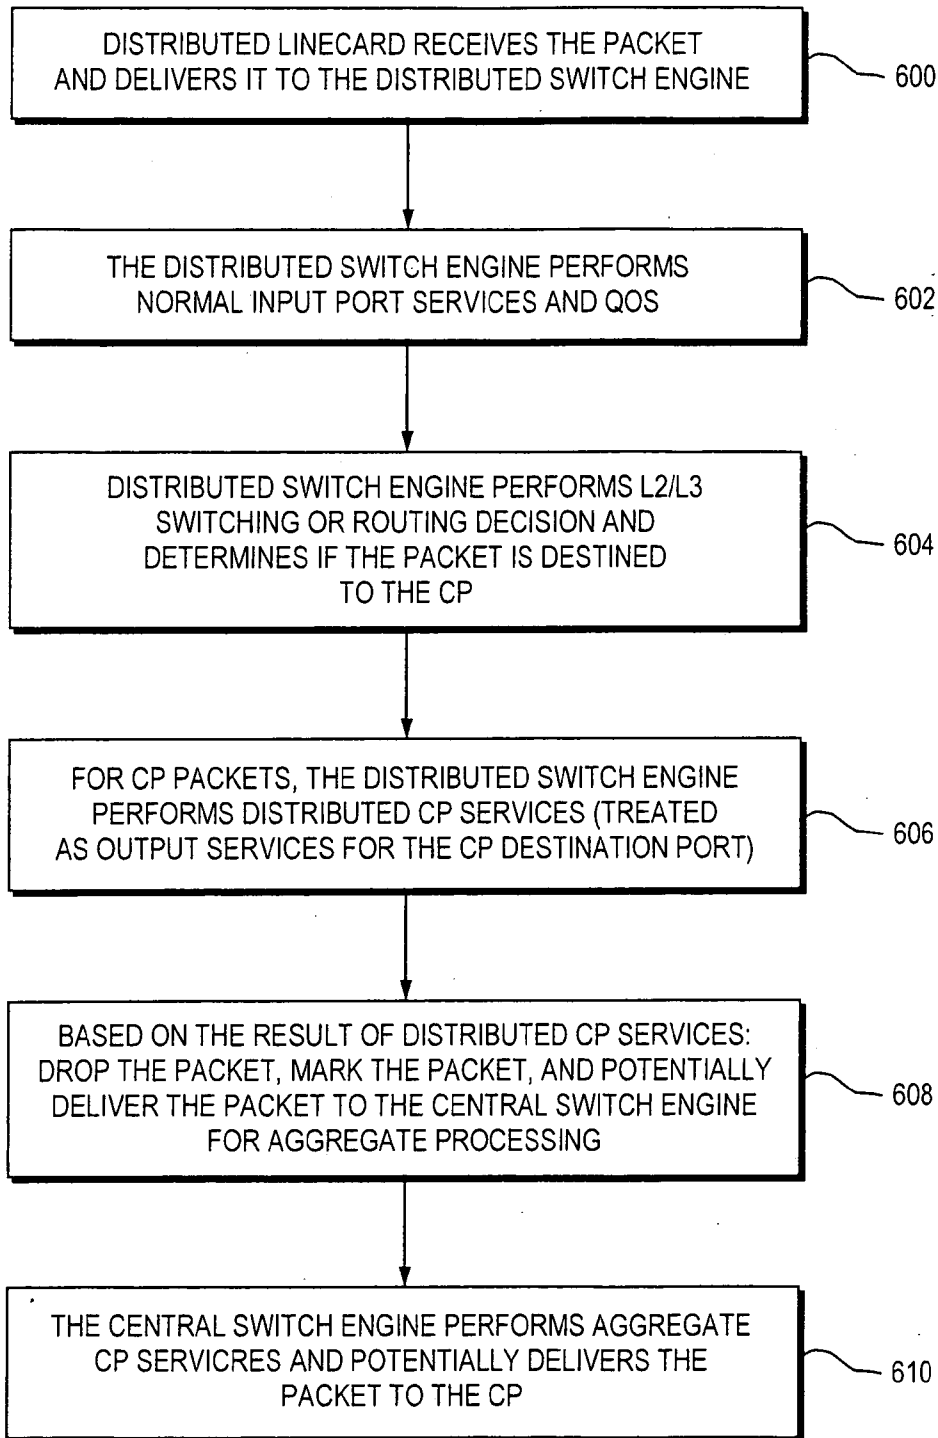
DISTRIBUTED LINECARD RECEIVES THE PACKET AND DELIVERS IT TO THE DISTRIBUTED SWITCH ENGINE

600

THE DISTRIBUTED SWITCH ENGINE PERFORMS NORMAL INPUT PORT SERVICES AND QOS

602

DISTRIBUTED SWITCH ENGINE PERFORMS L2/L3 SWITCHING OR ROUTING DECISION AND DETERMINES IF THE PACKET IS DESTINED TO THE CP

604

FOR CP PACKETS, THE DISTRIBUTED SWITCH ENGINE PERFORMS DISTRIBUTED CP SERVICES (TREATED AS OUTPUT SERVICES FOR THE CP DESTINATION PORT)

606

BASED ON THE RESULT OF DISTRIBUTED CP SERVICES: DROP THE PACKET, MARK THE PACKET, AND POTENTIALLY DELIVER THE PACKET TO THE CENTRAL SWITCH ENGINE FOR AGGREGATE PROCESSING

608

THE CENTRAL SWITCH ENGINE PERFORMS AGGREGATE CP SERVICRES AND POTENTIALLY DELIVERS THE PACKET TO THE CP

610